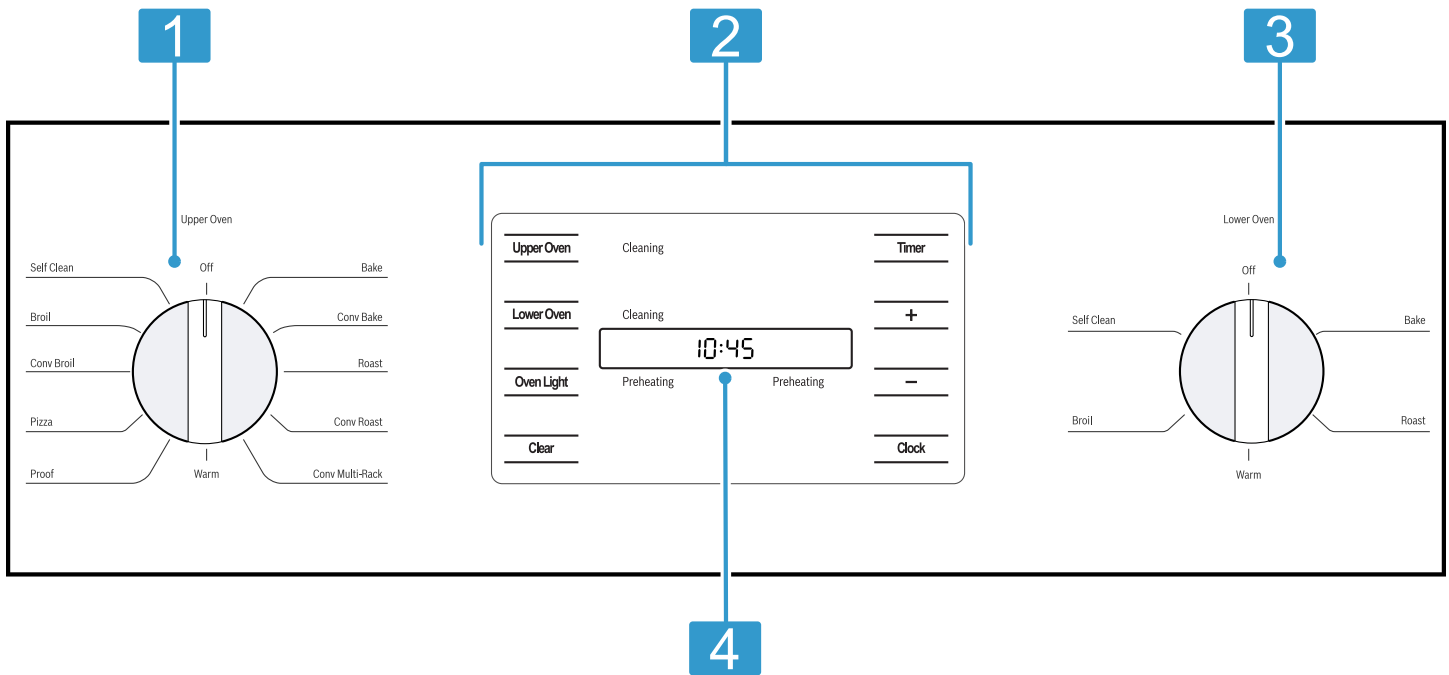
1

2

3

Upper Oven

Off

Self Clean

Bake

Broil

Conv Bake

Conv Broil

Roast

Pizza

Conv Roast

Proof

Warm

Conv Multi-Rack

Upper Oven

Cleaning

Timer

Lower Oven

Cleaning

+

10:45

Oven Light

Preheating

Preheating

−

Clear

Clock

Lower Oven

Off

Self Clean

Bake

Broil

Roast

Warm

4